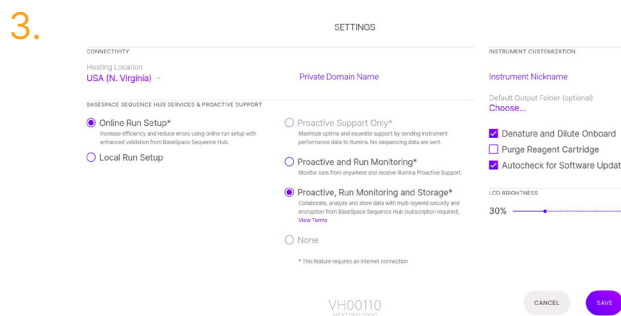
3.

SETTINGS

CONNECTIVITY

Hosting Location
USA (N. Virginia)

Private Domain Name

BASESPACE SEQUENCE HUB SERVICES & PROACTIVE SUPPORT

Online Run Setup*
Increase efficiency and reduce errors using online run setup with enhanced validation from BaseSpace Sequence Hub.

Local Run Setup

Proactive Support Only*
Maximize uptime and expedite support by sending instrument performance data to Illumina. No sequencing data are sent.

Proactive and Run Monitoring*
Monitor runs from anywhere and receive Illumina Proactive Support.

Proactive, Run Monitoring and Storage*
Collaborate, analyze and store data with multi-layered security and encryption from BaseSpace Sequence Hub (subscription required).
View Terms

None

* This feature requires an internet connection

INSTRUMENT CUSTOMIZATION

Instrument Nickname

Default Output Folder (optional)
Choose...

Denature and Dilute Onboard

Purge Reagent Cartridge

Autocheck for Software Updat

LCD BRIGHTNESS

30%

VH00110

CANCEL

SAVE